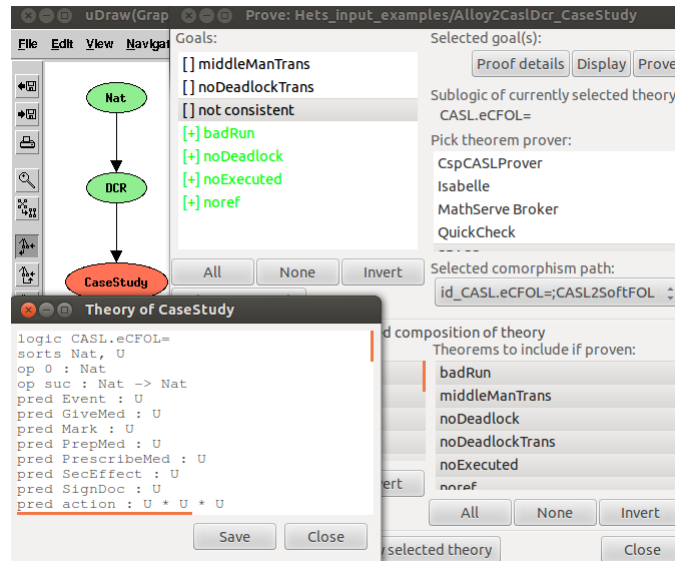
uDraw(Grap

File Edit View Navigat

Nat

DCR

CaseStudy

Prove: Hets_input_examples/Alloy2CaslDcr_CaseStudy

Goals:
[] middleManTrans
[] noDeadlockTrans
[] not consistent
[+] badRun
[+] noDeadlock
[+] noExecuted
[+] noref

All None Invert

Selected goal(s):
Proof details Display Prove

Sublogic of currently selected theory
CASL.eCFOL=

Pick theorem prover:
CspCASLProver
Isabelle
MathServe Broker
QuickCheck

Selected comorphism path:
id_CASL.eCFOL=;CASL2SoftFOL

d composition of theory
Theorems to include if proven:
badRun
middleManTrans
noDeadlock
noDeadlockTrans
noExecuted
noref

All None Invert

vert

selected theory

Close

Theory of CaseStudy

logic CASL.eCFOL=
sorts Nat, U
op 0 : Nat
op suc : Nat -> Nat
pred Event : U
pred GiveMed : U
pred Mark : U
pred PrepMed : U
pred PrescribeMed : U
pred SecEffect : U
pred SignDoc : U
pred action : U * U * U

Save Close